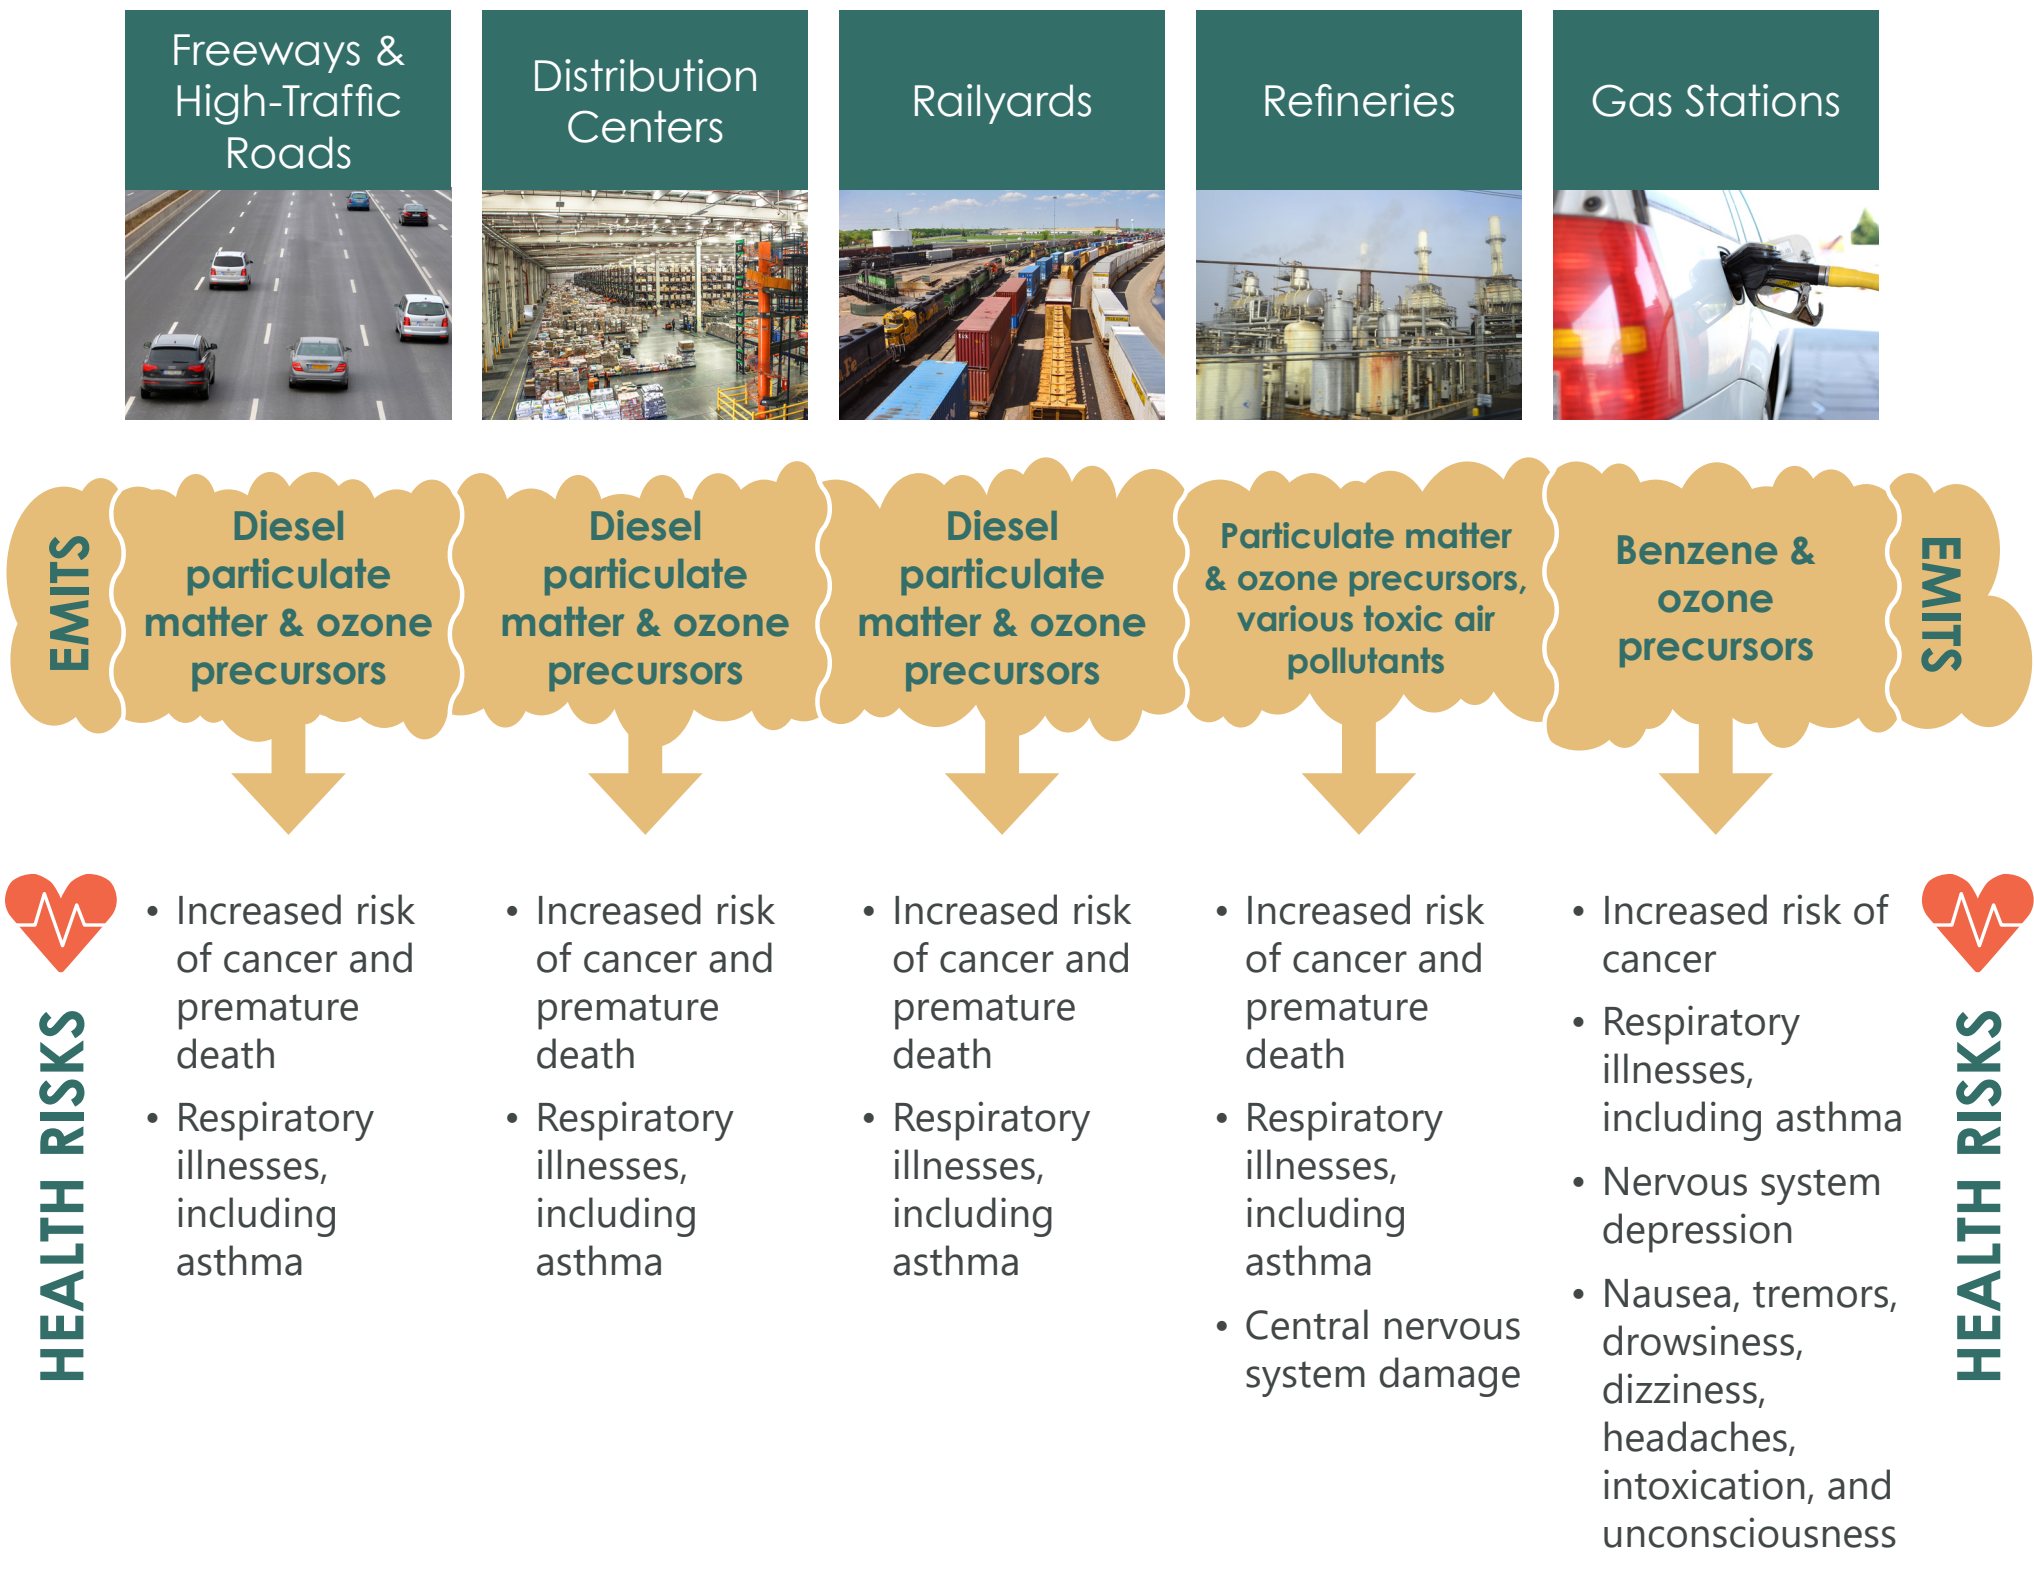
Freeways & High-Traffic Roads

Distribution Centers

Railyards

Refineries

Gas Stations

EMITS

Diesel particulate matter & ozone precursors

Diesel particulate matter & ozone precursors

Diesel particulate matter & ozone precursors

Particulate matter & ozone precursors, various toxic air pollutants

Benzene & ozone precursors

EMITS

HEALTH RISKS

• Increased risk of cancer and premature death
• Respiratory illnesses, including asthma

• Increased risk of cancer and premature death
• Respiratory illnesses, including asthma

• Increased risk of cancer and premature death
• Respiratory illnesses, including asthma

• Increased risk of cancer and premature death
• Respiratory illnesses, including asthma
• Central nervous system damage

• Increased risk of cancer
• Respiratory illnesses, including asthma
• Nervous system depression
• Nausea, tremors, drowsiness, dizziness, headaches, intoxication, and unconsciousness

HEALTH RISKS